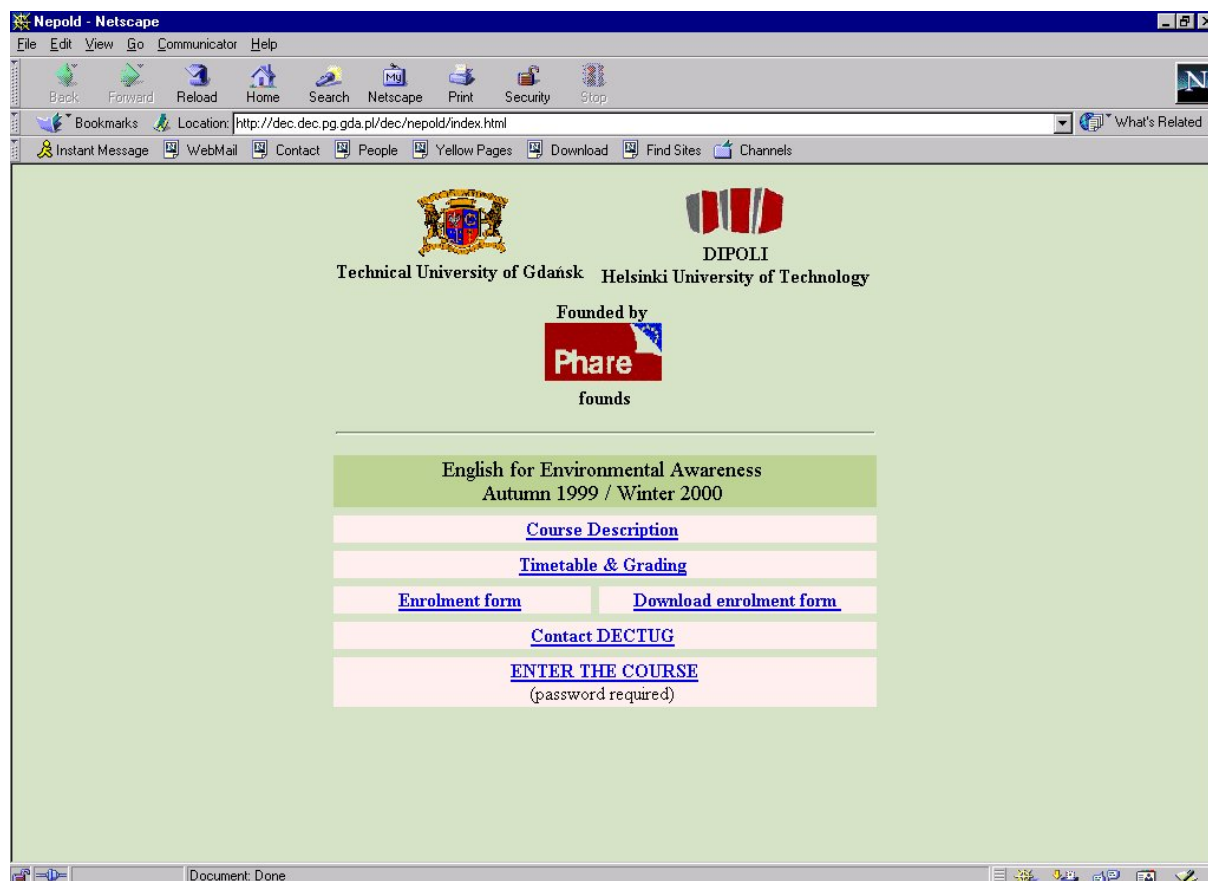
Nepold - Netscape

File Edit View Go Communicator Help

Back Forward Reload Home Search Netscape Print Security Stop

Bookmarks Location: http://dec.dec.pg.gda.pl/dec/nepold/index.html What's Related

Instant Message WebMail Contact People Yellow Pages Download Find Sites Channels

Technical University of Gdańsk

DIPOLI
Helsinki University of Technology

Founded by

Phare

founds

English for Environmental Awareness
Autumn 1999 / Winter 2000

Course Description

Timetable & Grading

Enrolment form

Download enrolment form

Contact DECTUG

ENTER THE COURSE
(password required)

Document: Done